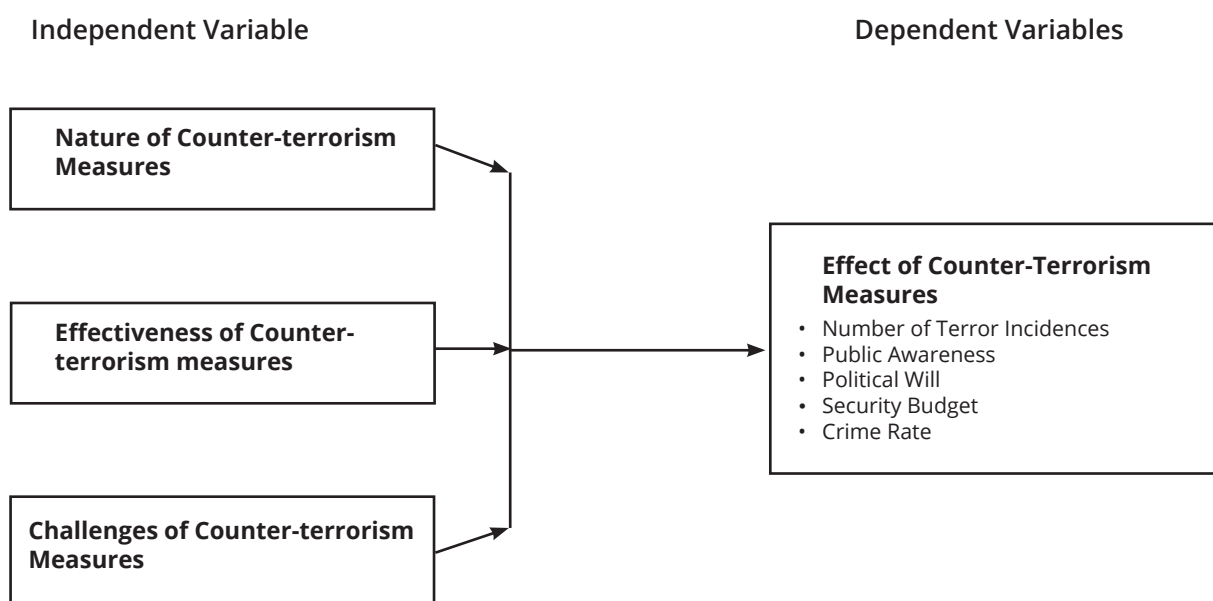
Independent Variable

Dependent Variables

Nature of Counter-terrorism Measures

Effectiveness of Counter-terrorism measures

Challenges of Counter-terrorism Measures

Effect of Counter-Terrorism Measures

- Number of Terror Incidences
- Public Awareness
- Political Will
- Security Budget
- Crime Rate